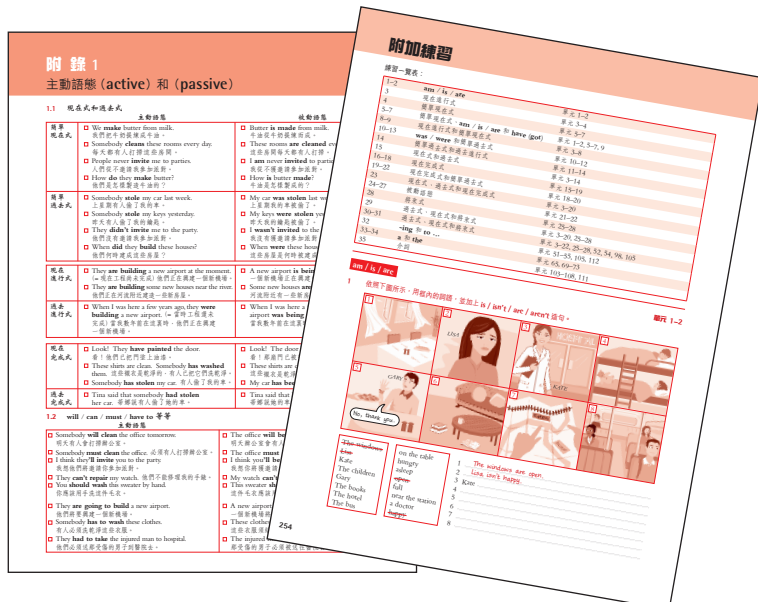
附 錄 1
主動語態（active）和（passive）

1.1 現在式和過去式

主動語態 被動語態

| | 主動語態 | 被動語態 |
|---|---|---|
| 簡單現在式 | We make butter from milk. 我們把牛奶製成牛油。 Somebody cleans these rooms every day. 每天都有人打掃這些房間。 People never invite me to parties. 人們從不邀請我參加派對。 How do they make butter? 他們是怎樣製造牛油的？ | Butter is made from milk. 牛油是牛奶製成的。 These rooms are cleaned ev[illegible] 這些房間每天都有人打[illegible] I am never invited to parti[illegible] 我從不獲邀請參加派對。 How is butter made? 牛油是怎樣製成的？ |
| 簡單過去式 | Somebody stole my car last week. 上星期有人偷了我的車。 Somebody stole my keys yesterday. 昨天有人偷了我的鑰匙。 They didn't invite me to the party. 他們沒有邀請我參加派對。 When did they build these houses? 他們何時建成這些房屋？ | My car was stolen last we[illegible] 上星期我的車被偷了。 My keys were stolen yes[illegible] 昨天我的鑰匙被偷了。 I wasn't invited to the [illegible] 我沒有獲邀請參加派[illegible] When were these hous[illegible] 這些房屋是何時建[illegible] |
| 現在進行式 | They are building a new airport at the moment. (＝現在工程尚未完成) 他們正在興建一個新機場。 They are building some new houses near the river. 他們正在河流附近建造一些新房屋。 | A new airport is bein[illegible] 一個新機場正在興建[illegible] Some new houses are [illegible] 河流附近有一些新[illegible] |
| 過去進行式 | When I was here a few years ago, they were building a new airport. (＝當時工程還未完成) 當我數年前在這裏時，他們正在興建一個新機場。 | When I was here a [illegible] airport was being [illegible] 當我數年前在這裏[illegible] |
| 現在完成式 | Look! They have painted the door. 看！他們已把門塗上油漆。 These shirts are clean. Somebody has washed them. 這些襯衣是乾淨的，有人已把它們洗乾淨。 Somebody has stolen my car. 有人偷了我的車。 | Look! The door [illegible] 看！那道門已被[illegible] These shirts are c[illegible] 這些襯衣是乾淨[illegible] My car has bee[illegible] |
| 過去完成式 | Tina said that somebody had stolen her car. 蒂娜說有人偷了她的車。 | Tina said that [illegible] 蒂娜說她的車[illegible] |

1.2 will / can / must / have to 等等

主動語態

| 主動語態 | |
|---|---|
| Somebody will clean the office tomorrow. 明天有人會打掃辦公室。 | The office will be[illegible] 明天辦公室會有人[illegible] |
| Somebody must clean the office. 必須有人打掃辦公室。 I think they'll invite you to the party. 我想他們將邀請你參加派對。 | The office must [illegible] I think you'll be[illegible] 我想你將獲邀請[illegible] |
| They can't repair my watch. 他們不能修理我的手錶。 You should wash this sweater by hand. 你應該用手洗這件毛衣。 | My watch can't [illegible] This sweater sh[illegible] 這件毛衣應該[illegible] |
| They are going to build a new airport. 他們將要興建一個新機場。 Somebody has to wash these clothes. 有人必須洗這些衣服。 They had to take the injured man to hospital. 他們必須送那受傷的男子到醫院去。 | A new airport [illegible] 一個新機場將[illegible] These clothe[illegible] 這些衣服必須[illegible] The injured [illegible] 那受傷的男子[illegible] |

254

附加練習

練習一覽表：

| | | |
|---|---|---|
| 1–2 | am / is / are | 單元 1–2 |
| 3 | 現在進行式 | 單元 3–4 |
| 4 | 簡單現在式 | 單元 5–7 |
| 5–7 | 簡單現在式和現在進行式 | 單元 1–2, 5–7, 9 |
| 8–9 | 現在進行式和簡單現在式 | 單元 1–8 |
| 10–13 | was / were 和簡單過去式 | 單元 10–12 |
| 14 | am / is / are 和 have (got) | 單元 11–14 |
| 15 | 簡單過去式和過去進行式 | 單元 15–19 |
| 16–18 | 現在完成式 | 單元 18–20 |
| 19–22 | 現在完成式和簡單過去式 | 單元 3–20 |
| 23 | 現在完成式、過去式和現在完成式 | 單元 21–22 |
| 24–27 | 被動語態 | 單元 25–28 |
| 28 | 將來式 | 單元 3–29, 25–28 |
| 29 | 過去式、現在式和將來式 | 單元 3–22, 25–28, 52, 54, 98, 105 |
| 30–31 | 過去式、現在式和將來式 | 單元 51–55, 105, 112 |
| 32 | -ing 和 to ... | 單元 65, 69–73 |
| 33–34 | a 和 the | 單元 103–108, 111 |
| 35 | 介詞 | |

am / is / are

1 依照下圖所示，用框內的詞語，並加上 is / isn't / are / aren't 造句。 單元 1–2

1 2 3 4 5 6 7 8

LISA KATE KATE GARY

No, thank you.

~~The windows~~
~~Lisa~~
Kate
The children
Gary
The books
The hotel
The bus

on the table
hungry
asleep
~~open~~
full
near the station
a doctor
~~happy~~

1 The windows are open.
2 Lisa isn't happy.
3 Kate
4
5
6
7
8